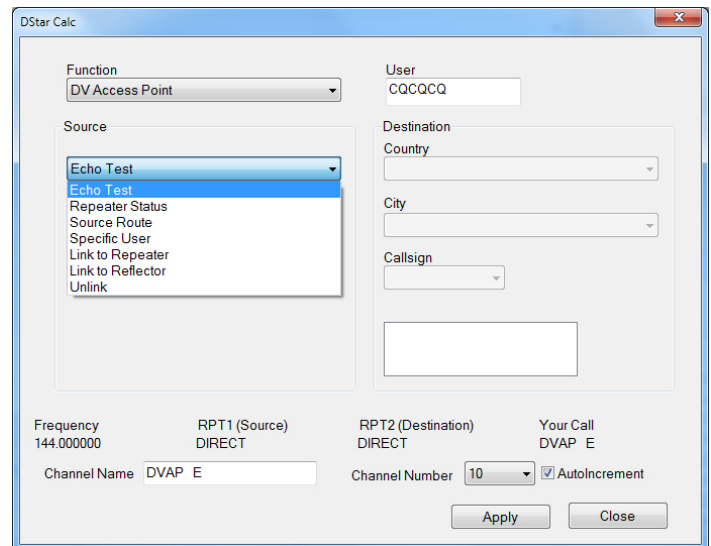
DStar Calc

Function
DV Access Point

User
CQCQCQ

Source
Echo Test
Echo Test
Repeater Status
Source Route
Specific User
Link to Repeater
Link to Reflector
Unlink

Destination
Country

City

Callsign

Frequency
144.000000

RPT1 (Source)
DIRECT

RPT2 (Destination)
DIRECT

Your Call
DVAP E

Channel Name DVAP E

Channel Number 10

AutoIncrement

Apply

Close